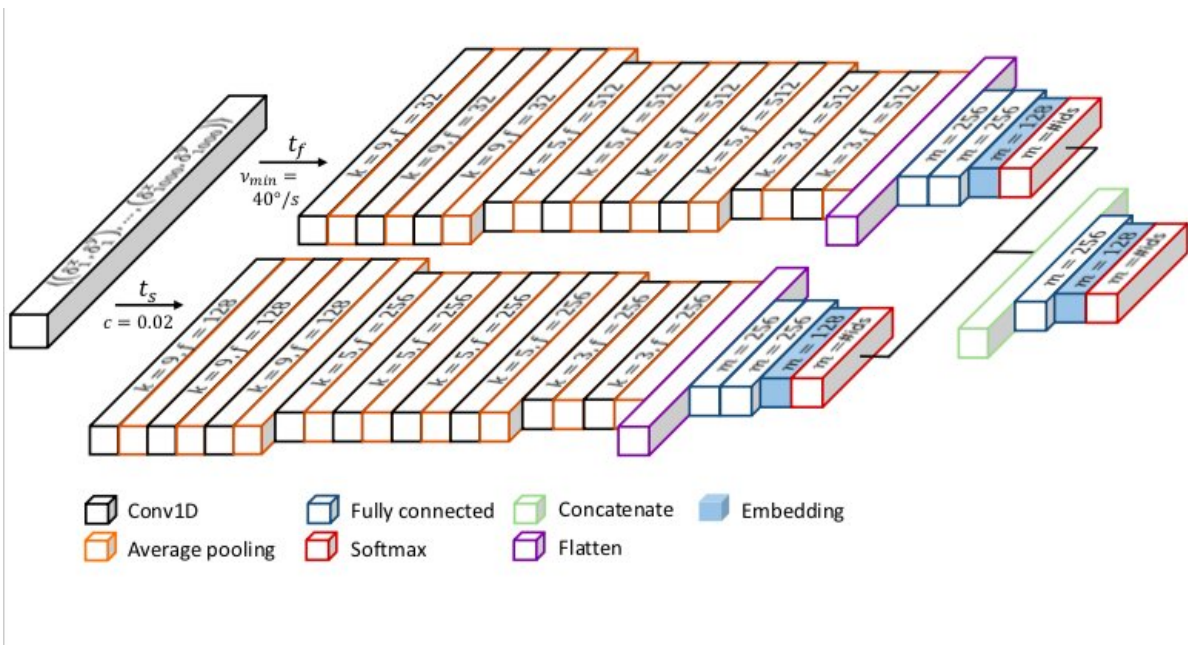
$((\delta_1^x, \delta_1^y), ..., (\delta_{1000}^x, \delta_{1000}^y))$

$t_f$
$v_{min} =$
$40°/s$

k = 9, f = 32
k = 9, f = 32
k = 9, f = 32
k = 5, f = 512
k = 5, f = 512
k = 5, f = 512
k = 5, f = 512
k = 3, f = 512
k = 3, f = 512
m = 256
m = 256
m = 128
m = #ids

$t_s$
$c = 0.02$

k = 9, f = 128
k = 9, f = 128
k = 9, f = 128
k = 5, f = 256
k = 5, f = 256
k = 5, f = 256
k = 5, f = 256
k = 3, f = 256
k = 3, f = 256
m = 256
m = 256
m = 128
m = #ids

m = 256
m = 128
m = #ids

Conv1D
Average pooling
Fully connected
Softmax
Concatenate
Flatten
Embedding